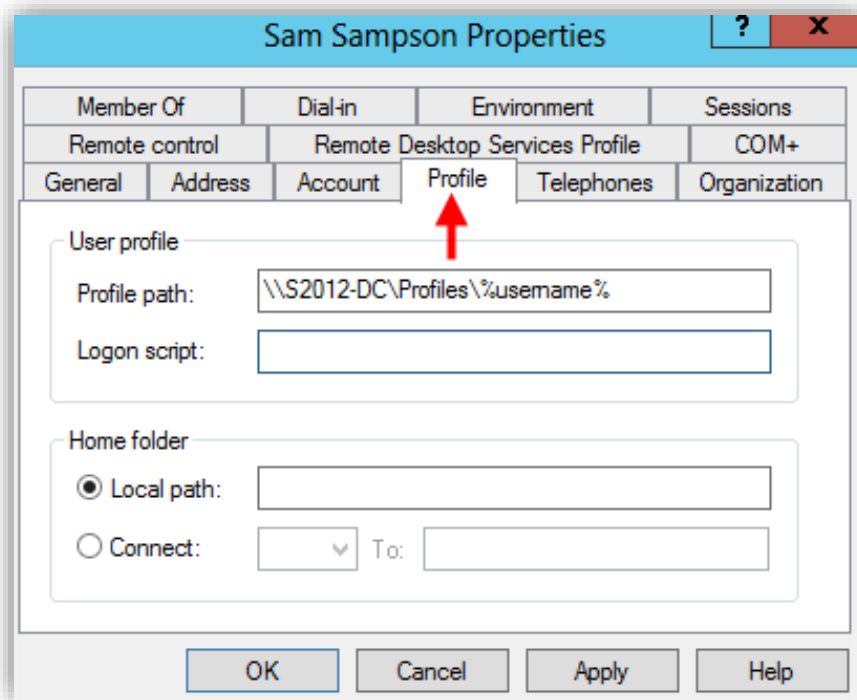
Sam Sampson Properties

?

X

Member Of

Dial-in

Environment

Sessions

Remote control

Remote Desktop Services Profile

COM+

General

Address

Account

Profile

Telephones

Organization

User profile

Profile path:

\\S2012-DC\Profiles\%username%

Logon script:

Home folder

Local path:

Connect:

To:

OK

Cancel

Apply

Help